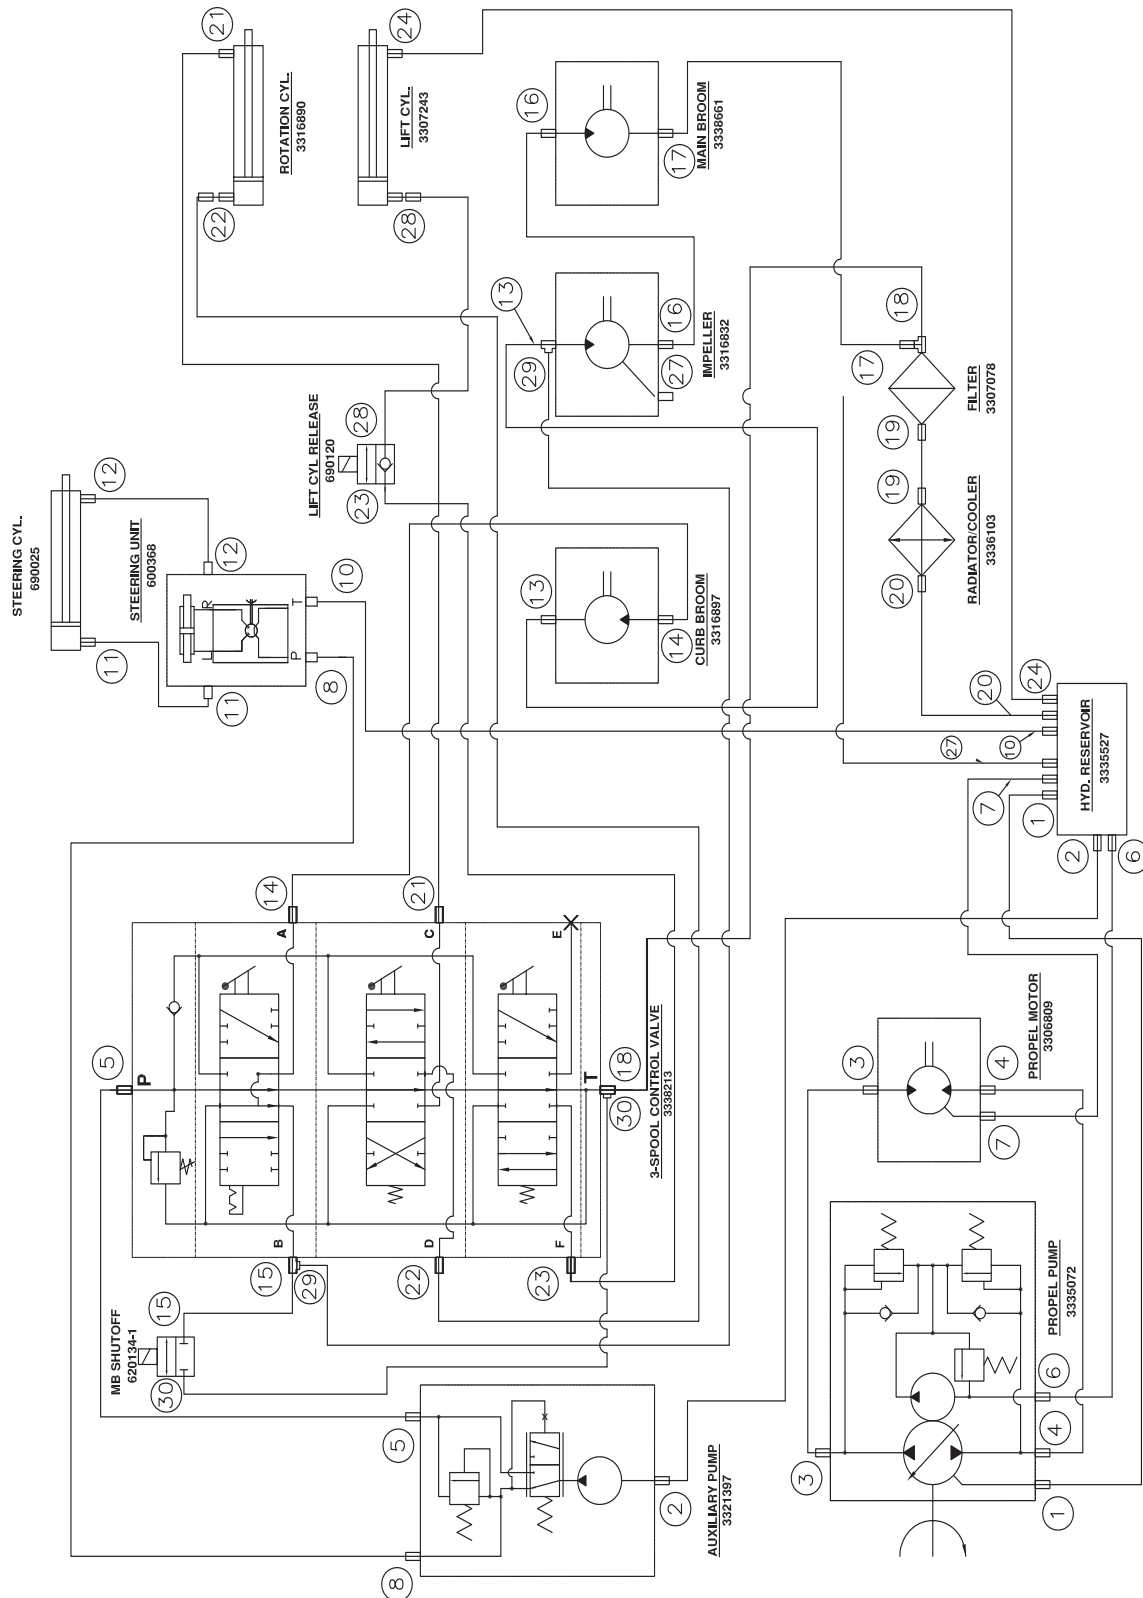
STEERING CYL.
690025

11
12

STEERING UNIT
600368

11
12
10
8
R
L
P
T

LIFT CYL RELEASE
690120

28
23

ROTATION CYL.
3316890

21
22

LIFT CYL.
3307243

24
28

MAIN BROOM
3338661

16
17

IMPELLER
3316832

13
29
16
27

CURB BROOM
3316897

13
14

FILTER
3307078

18
17
19

RADIATOR/COOLER
3336103

19
20

HYD. RESERVOIR
3335527

24
20
10
27
7
1
2
6

3-SPOOL CONTROL VALVE
3338213

5
P
14
A
21
C
E
18
T
30
B
15
29
D
22
F
23

MB SHUTOFF
620134-1

15
30

AUXILIARY PUMP
3321397

5
2
8

PROPEL MOTOR
3306809

3
4
7

PROPEL PUMP
3335072

6
4
3
1